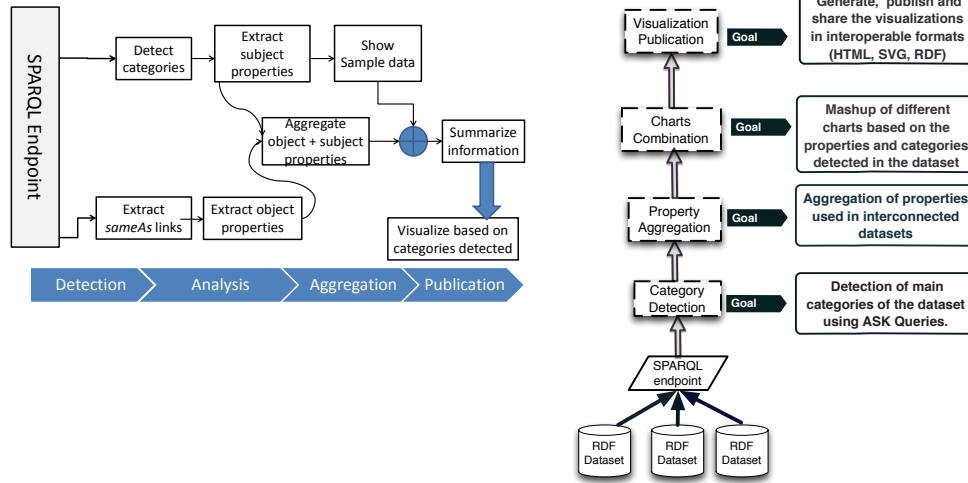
SPARQL Endpoint

Detect categories

Extract subject properties

Show Sample data

Aggregate object + subject properties

Summarize information

Extract *sameAs* links

Extract object properties

Visualize based on categories detected

Detection

Analysis

Aggregation

Publication

Visualization Publication

Goal

Generate, publish and share the visualizations in interoperable formats (HTML, SVG, RDF)

Charts Combination

Goal

Mashup of different charts based on the properties and categories detected in the dataset

Property Aggregation

Goal

Aggregation of properties used in interconnected datasets

Category Detection

Goal

Detection of main categories of the dataset using ASK Queries.

SPARQL endpoint

RDF Dataset

RDF Dataset

RDF Dataset